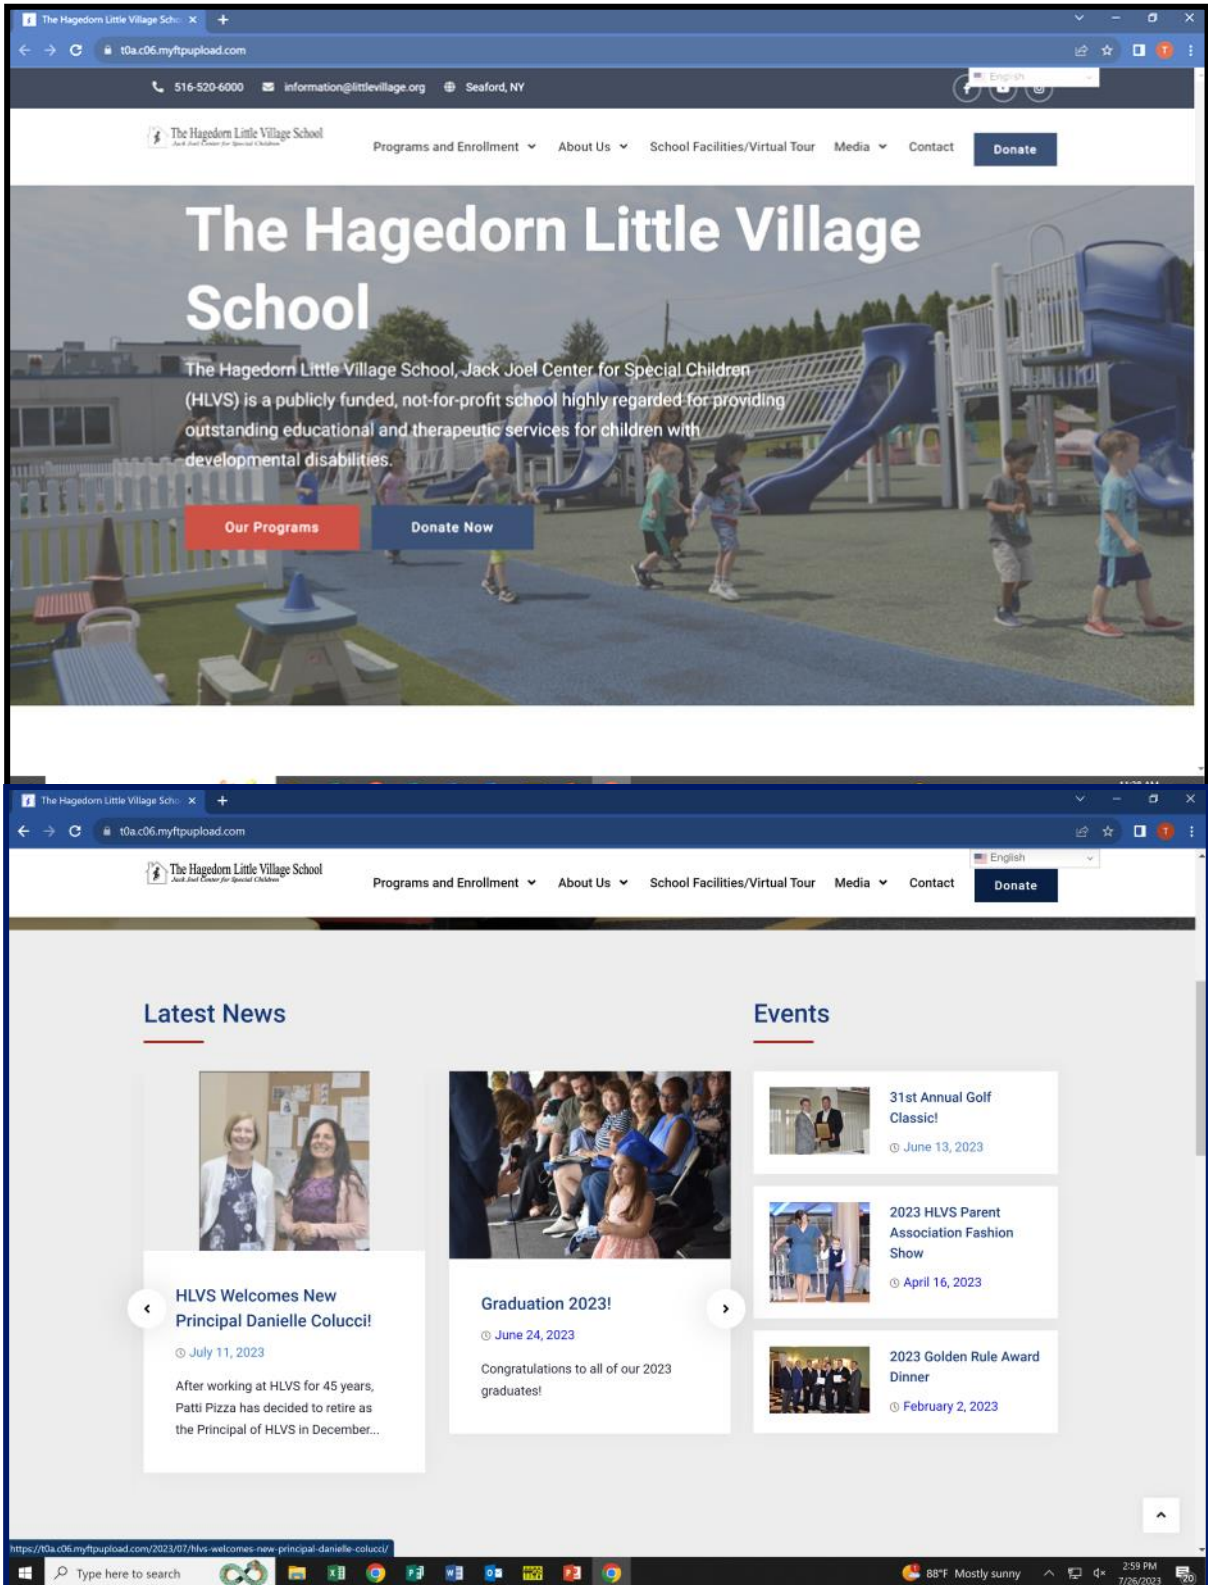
The Hagedorn Little Village Scho ×
t0a.c06.myftpupload.com

516-520-6000 information@littlevillage.org Seaford, NY

English

The Hagedorn Little Village School

Programs and Enrollment About Us School Facilities/Virtual Tour Media Contact Donate

The Hagedorn Little Village School

The Hagedorn Little Village School, Jack Joel Center for Special Children (HLVS) is a publicly funded, not-for-profit school highly regarded for providing outstanding educational and therapeutic services for children with developmental disabilities.

Our Programs Donate Now

The Hagedorn Little Village Scho ×
t0a.c06.myftpupload.com

English

The Hagedorn Little Village School

Programs and Enrollment About Us School Facilities/Virtual Tour Media Contact Donate

Latest News

HLVS Welcomes New Principal Danielle Colucci!

July 11, 2023

After working at HLVS for 45 years, Patti Pizza has decided to retire as the Principal of HLVS in December...

Graduation 2023!

June 24, 2023

Congratulations to all of our 2023 graduates!

Events

31st Annual Golf Classic!

June 13, 2023

2023 HLVS Parent Association Fashion Show

April 16, 2023

2023 Golden Rule Award Dinner

February 2, 2023

https://t0a.c06.myftpupload.com/2023/07/hlvs-welcomes-new-principal-danielle-colucci/

Type here to search

88°F Mostly sunny

2:59 PM
7/26/2023